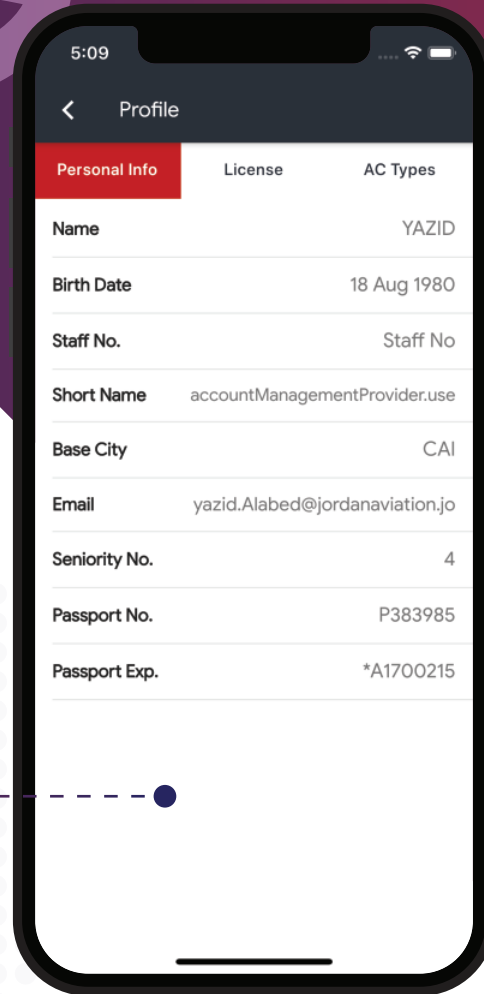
5:09

Profile

Personal Info
License
AC Types

Name
YAZID

Birth Date
18 Aug 1980

Staff No.
Staff No

Short Name
accountManagementProvider.use

Base City
CAI

Email
yazid.Alabed@jordanaviation.jo

Seniority No.
4

Passport No.
P383985

Passport Exp.
*A1700215